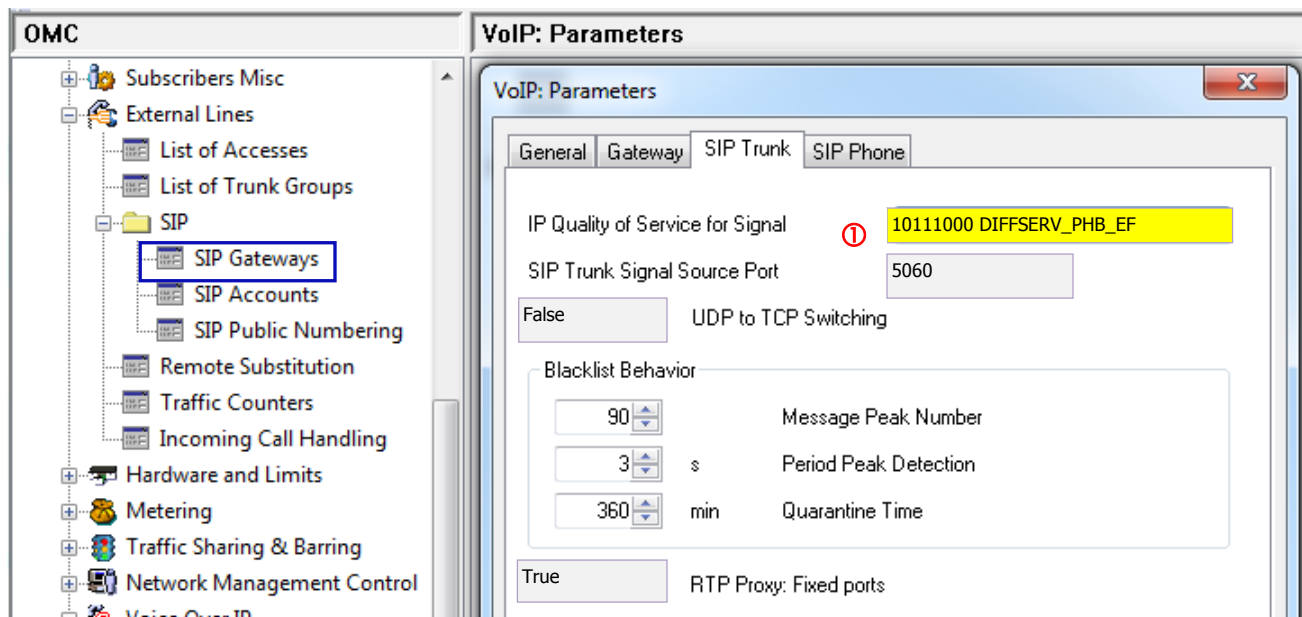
OMC

Subscribers Misc
External Lines
List of Accesses
List of Trunk Groups
SIP
SIP Gateways
SIP Accounts
SIP Public Numbering
Remote Substitution
Traffic Counters
Incoming Call Handling
Hardware and Limits
Metering
Traffic Sharing & Barring
Network Management Control
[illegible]

VoIP: Parameters

VoIP: Parameters

General | Gateway | SIP Trunk | SIP Phone

IP Quality of Service for Signal ① 10111000 DIFFSERV_PHB_EF
SIP Trunk Signal Source Port 5060
False UDP to TCP Switching

Blacklist Behavior
90 Message Peak Number
3 s Period Peak Detection
360 min Quarantine Time

True RTP Proxy: Fixed ports